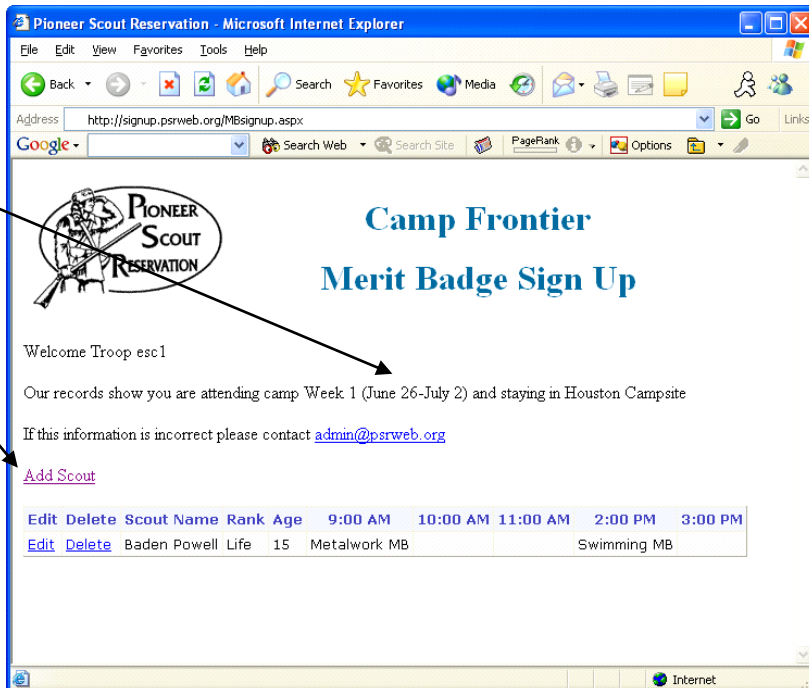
Pioneer Scout Reservation - Microsoft Internet Explorer

File Edit View Favorites Tools Help

Back Search Favorites Media

Address http://signup.psrweb.org/MBsignup.aspx Go Links

Google Search Web Search Site PageRank Options

PIONEER SCOUT RESERVATION

Camp Frontier

Merit Badge Sign Up

Welcome Troop esc1

Our records show you are attending camp Week 1 (June 26-July 2) and staying in Houston Campsite

If this information is incorrect please contact admin@psrweb.org

Add Scout

| Edit | Delete | Scout Name | Rank | Age | 9:00 AM | 10:00 AM | 11:00 AM | 2:00 PM | 3:00 PM |
|---|---|---|---|---|---|---|---|---|---|
| Edit | Delete | Baden Powell | Life | 15 | Metalwork MB | | | Swimming MB | |

Internet